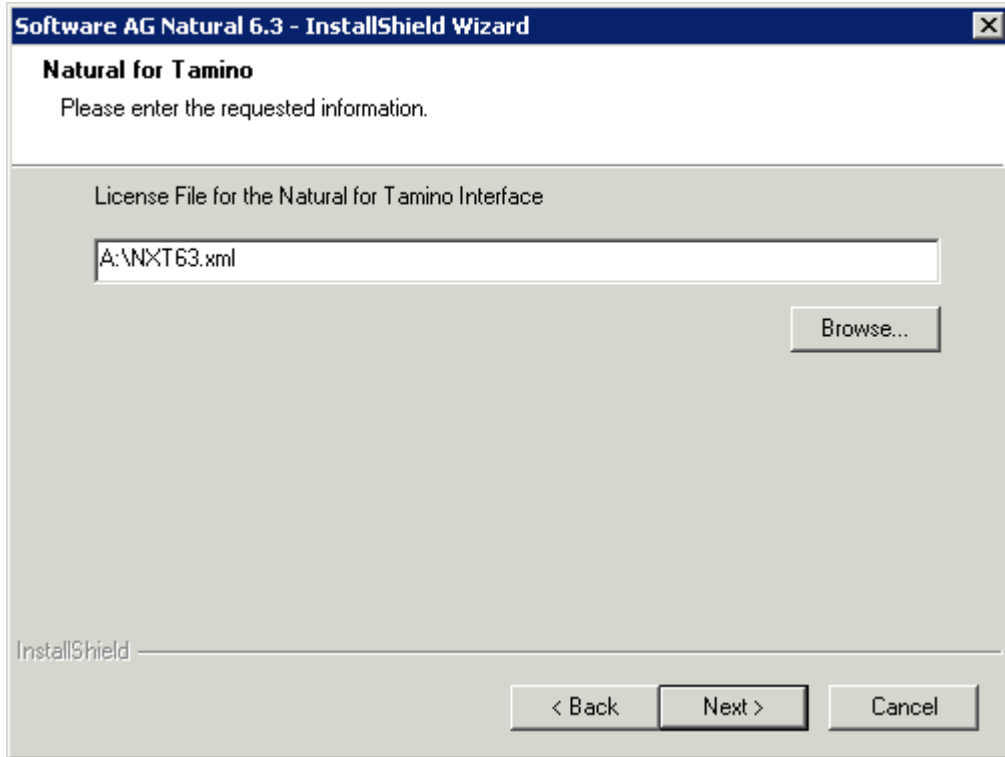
Software AG Natural 6.3 - InstallShield Wizard

Natural for Tamino

Please enter the requested information.

License File for the Natural for Tamino Interface

A:\NXT63.xml

Browse...

InstallShield

< Back

Next >

Cancel